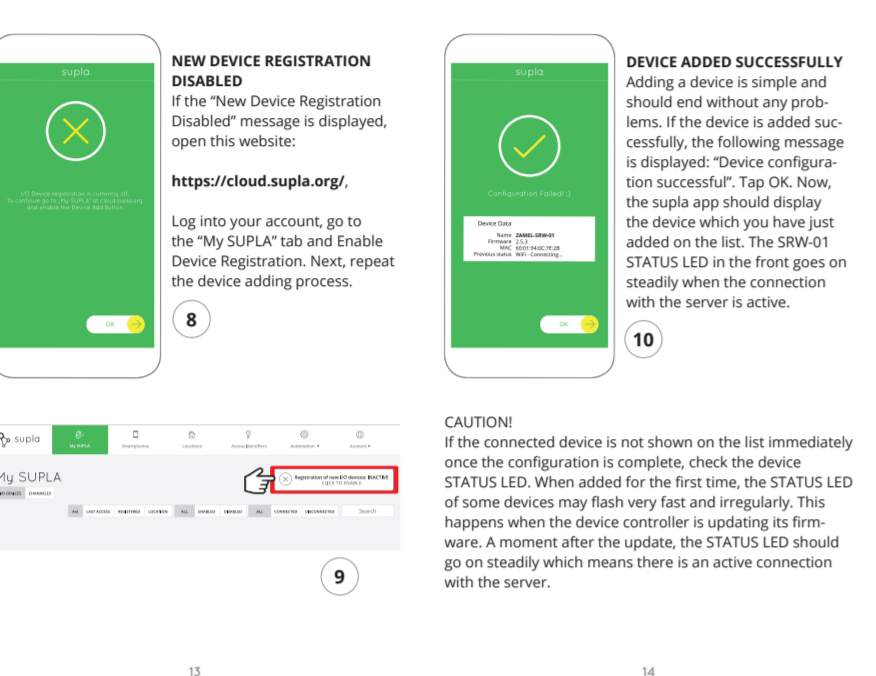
supla

I/O Device registration is currently off. To continue go to „My SUPLA" at cloud.supla.org and enable the Device Add Button.

OK

NEW DEVICE REGISTRATION DISABLED
If the “New Device Registration Disabled” message is displayed, open this website:

https://cloud.supla.org/,

Log into your account, go to the “My SUPLA” tab and Enable Device Registration. Next, repeat the device adding process.

8

supla

Configuration Failed! :)

Device Data
Name ZAMEL-SRW-01
Firmware 2.5.3
MAC 60:01:94:0C:7E:2B
Previous status WiFi - Connecting...

OK

DEVICE ADDED SUCCESSFULLY
Adding a device is simple and should end without any problems. If the device is added successfully, the following message is displayed: “Device configuration successful”. Tap OK. Now, the supla app should display the device which you have just added on the list. The SRW-01 STATUS LED in the front goes on steadily when the connection with the server is active.

10

supla My SUPLA Smartphones Locations Access Identifiers Automation ▾ Account ▾

My SUPLA

I/O DEVICES CHANNELS

Registration of new I/O devices: INACTIVE
CLICK TO ENABLE

A-Z LAST ACCESS REGISTERED LOCATION ALL ENABLED DISABLED ALL CONNECTED DISCONNECTED Search

9

CAUTION!
If the connected device is not shown on the list immediately once the configuration is complete, check the device STATUS LED. When added for the first time, the STATUS LED of some devices may flash very fast and irregularly. This happens when the device controller is updating its firmware. A moment after the update, the STATUS LED should go on steadily which means there is an active connection with the server.

13

14